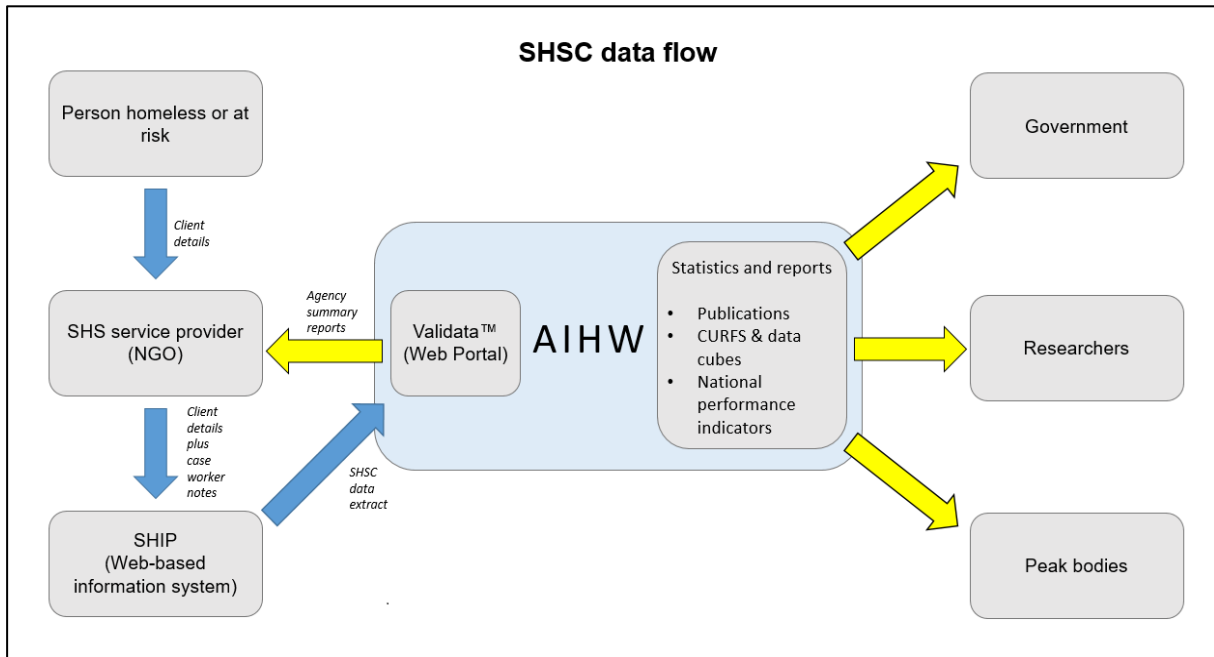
SHSC data flow

Person homeless or at risk

Client details

SHS service provider (NGO)

Client details plus case worker notes

SHIP (Web-based information system)

Agency summary reports

SHSC data extract

Validata™ (Web Portal)

AIHW

Statistics and reports

- Publications
- CURFS & data cubes
- National performance indicators

Government

Researchers

Peak bodies